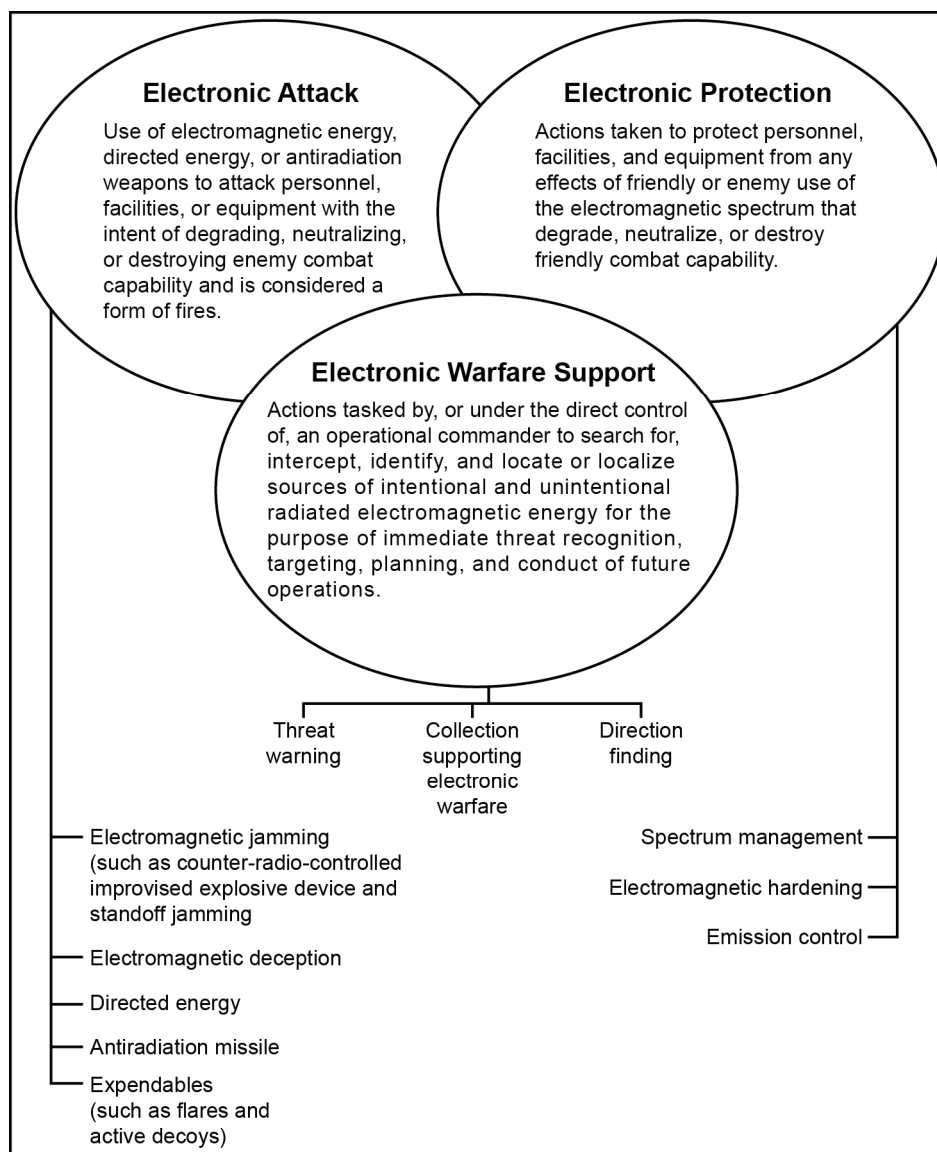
Electronic Attack

Use of electromagnetic energy, directed energy, or antiradiation weapons to attack personnel, facilities, or equipment with the intent of degrading, neutralizing, or destroying enemy combat capability and is considered a form of fires.

Electronic Protection

Actions taken to protect personnel, facilities, and equipment from any effects of friendly or enemy use of the electromagnetic spectrum that degrade, neutralize, or destroy friendly combat capability.

Electronic Warfare Support

Actions tasked by, or under the direct control of, an operational commander to search for, intercept, identify, and locate or localize sources of intentional and unintentional radiated electromagnetic energy for the purpose of immediate threat recognition, targeting, planning, and conduct of future operations.

Threat warning

Collection supporting electronic warfare

Direction finding

Electromagnetic jamming (such as counter-radio-controlled improvised explosive device and standoff jamming

Electromagnetic deception

Directed energy

Antiradiation missile

Expendables (such as flares and active decoys)

Spectrum management

Electromagnetic hardening

Emission control